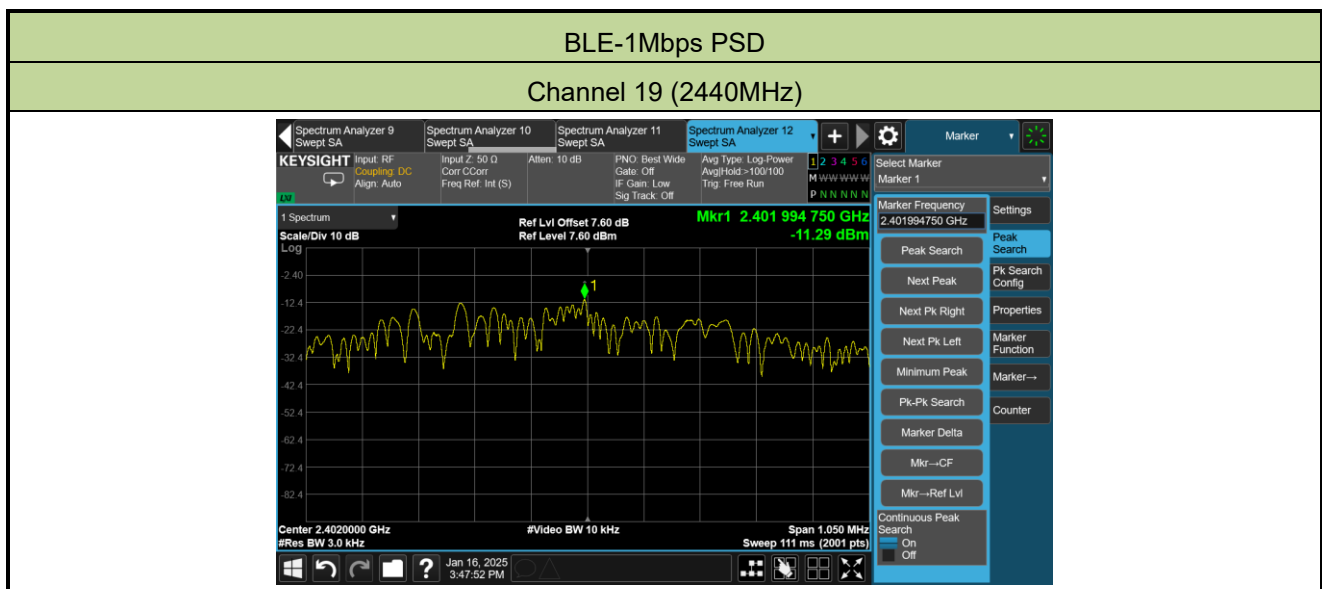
BLE-1Mbps PSD

Channel 19 (2440MHz)

Spectrum Analyzer 9
Swept SA

Spectrum Analyzer 10
Swept SA

Spectrum Analyzer 11
Swept SA

Spectrum Analyzer 12
Swept SA

Marker

KEYSIGHT

Input: RF
Coupling: DC
Align: Auto

Input Z: 50 Ω
Corr CCorr
Freq Ref: Int (S)

Atten: 10 dB

PNO: Best Wide
Gate: Off
IF Gain: Low
Sig Track: Off

Avg Type: Log-Power
Avg|Hold:>100/100
Trig: Free Run

1 2 3 4 5 6
M WWWWW
P N N N N N

LXI

Select Marker
Marker 1

1 Spectrum

Scale/Div 10 dB
Log

Ref Lvl Offset 7.60 dB
Ref Level 7.60 dBm

Mkr1 2.401 994 750 GHz
-11.29 dBm

1

-2.40
-12.4
-22.4
-32.4
-42.4
-52.4
-62.4
-72.4
-82.4

Center 2.4020000 GHz
#Res BW 3.0 kHz

#Video BW 10 kHz

Span 1.050 MHz
Sweep 111 ms (2001 pts)

Marker Frequency
2.401994750 GHz

Peak Search

Next Peak

Next Pk Right

Next Pk Left

Minimum Peak

Pk-Pk Search

Marker Delta

Mkr→CF

Mkr→Ref Lvl

Continuous Peak Search
On
Off

Settings

Peak Search

Pk Search Config

Properties

Marker Function

Marker→

Counter

Jan 16, 2025
3:47:52 PM